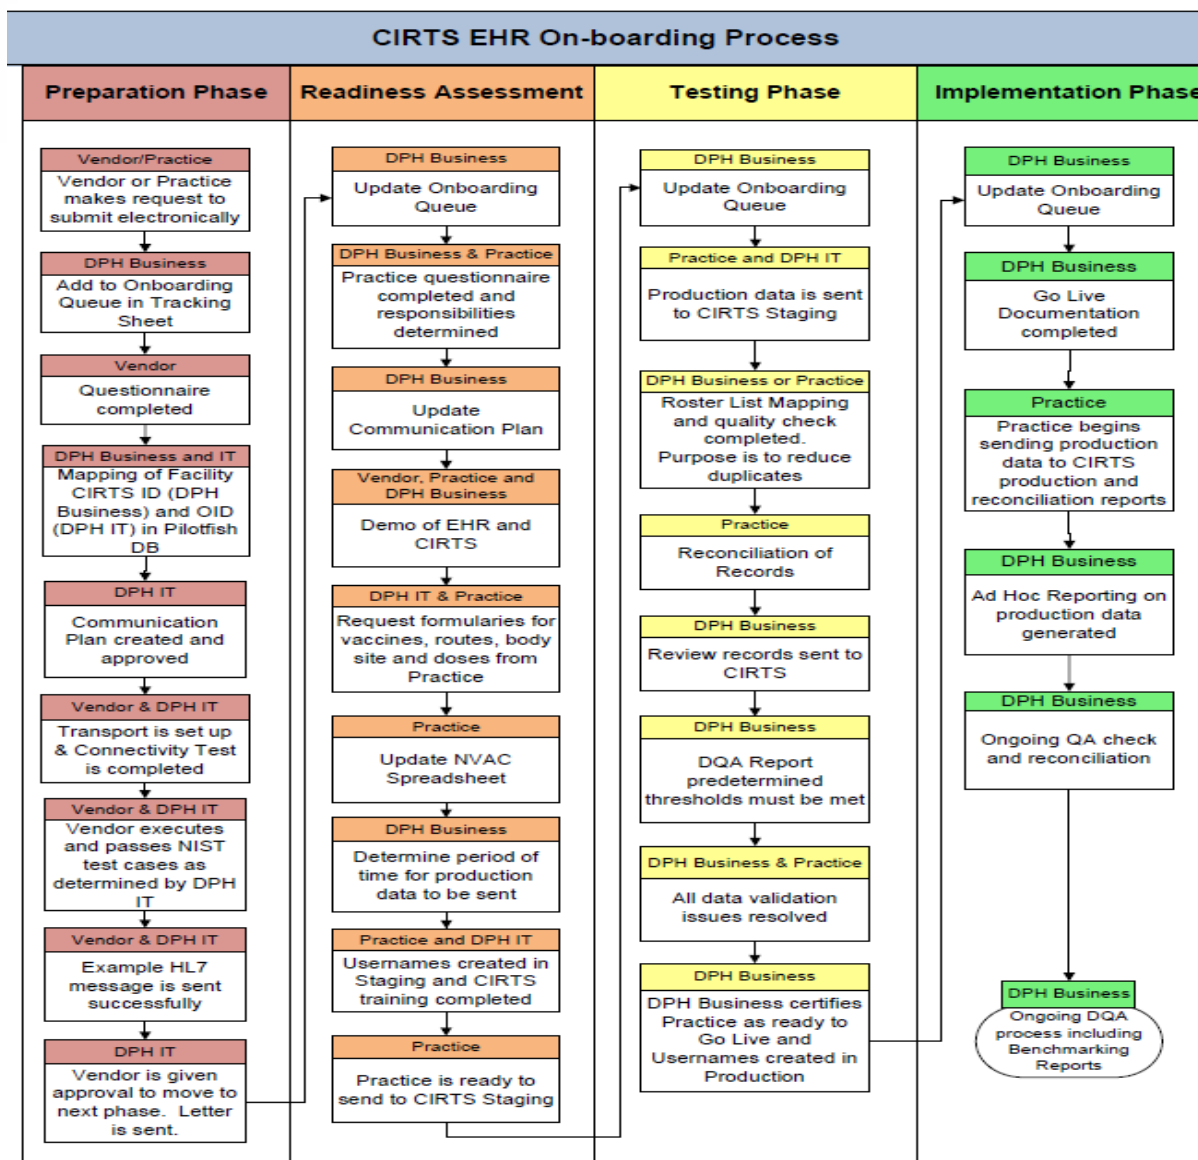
CIRTS EHR On-boarding Process

Preparation Phase

Vendor/Practice
Vendor or Practice makes request to submit electronically

DPH Business
Add to Onboarding Queue in Tracking Sheet

Vendor
Questionnaire completed

DPH Business and IT
Mapping of Facility CIRTS ID (DPH Business) and OID (DPH IT) in Pilotfish DB

DPH IT
Communication Plan created and approved

Vendor & DPH IT
Transport is set up & Connectivity Test is completed

Vendor & DPH IT
Vendor executes and passes NIST test cases as determined by DPH IT

Vendor & DPH IT
Example HL7 message is sent successfully

DPH IT
Vendor is given approval to move to next phase. Letter is sent.

Readiness Assessment

DPH Business
Update Onboarding Queue

DPH Business & Practice
Practice questionnaire completed and responsibilities determined

DPH Business
Update Communication Plan

Vendor, Practice and DPH Business
Demo of EHR and CIRTS

DPH IT & Practice
Request formularies for vaccines, routes, body site and doses from Practice

Practice
Update NVAC Spreadsheet

DPH Business
Determine period of time for production data to be sent

Practice and DPH IT
Usernames created in Staging and CIRTS training completed

Practice
Practice is ready to send to CIRTS Staging

Testing Phase

DPH Business
Update Onboarding Queue

Practice and DPH IT
Production data is sent to CIRTS Staging

DPH Business or Practice
Roster List Mapping and quality check completed. Purpose is to reduce duplicates

Practice
Reconciliation of Records

DPH Business
Review records sent to CIRTS

DPH Business
DQA Report predetermined thresholds must be met

DPH Business & Practice
All data validation issues resolved

DPH Business
DPH Business certifies Practice as ready to Go Live and Usernames created in Production

Implementation Phase

DPH Business
Update Onboarding Queue

DPH Business
Go Live Documentation completed

Practice
Practice begins sending production data to CIRTS production and reconciliation reports

DPH Business
Ad Hoc Reporting on production data generated

DPH Business
Ongoing QA check and reconciliation

DPH Business
Ongoing DQA process including Benchmarking Reports